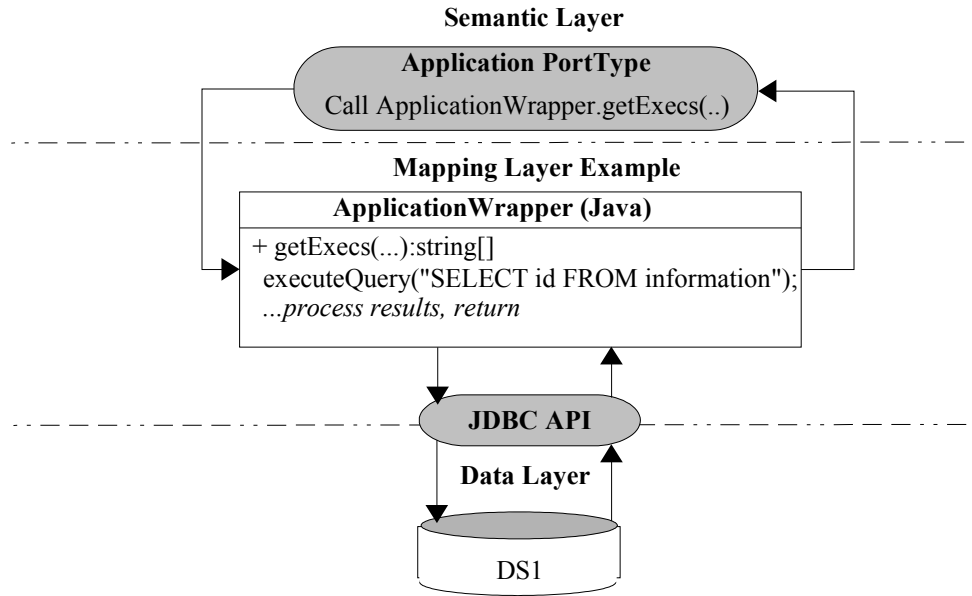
Semantic Layer

Application PortType
Call ApplicationWrapper.getExecs(..)

Mapping Layer Example

ApplicationWrapper (Java)

+ getExecs(...):string[]
executeQuery("SELECT id FROM information");
...process results, return

JDBC API

Data Layer

DS1